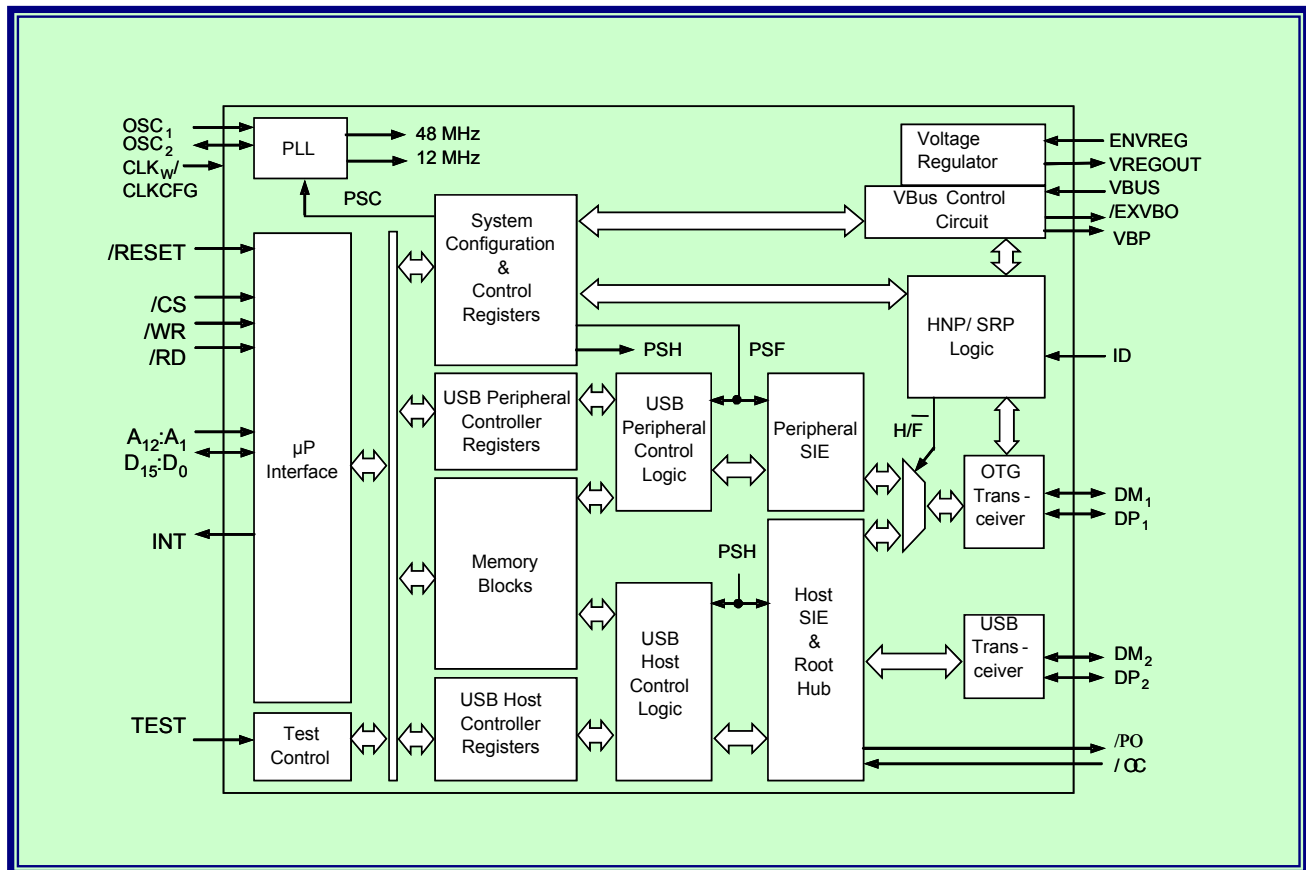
$OSC_1$
$OSC_2$
$CLK_W$/
CLKCFG

PLL

48 MHz
12 MHz

PSC

Voltage Regulator

ENVREG
VREGOUT
VBUS
/EXVBO
VBP

VBus Control Circuit

System Configuration & Control Registers

/RESET

/CS
/WR
/RD

HNP/ SRP Logic

ID

PSH

PSF

USB Peripheral Controller Registers

USB Peripheral Control Logic

Peripheral SIE

$H/\overline{F}$

$A_{12}$:$A_1$
$D_{15}$:$D_0$

µP Interface

OTG Trans - ceiver

$DM_1$
$DP_1$

INT

PSH

Memory Blocks

USB Host Control Logic

Host SIE & Root Hub

USB Trans - ceiver

$DM_2$
$DP_2$

TEST

Test Control

USB Host Controller Registers

/PO
/ OC